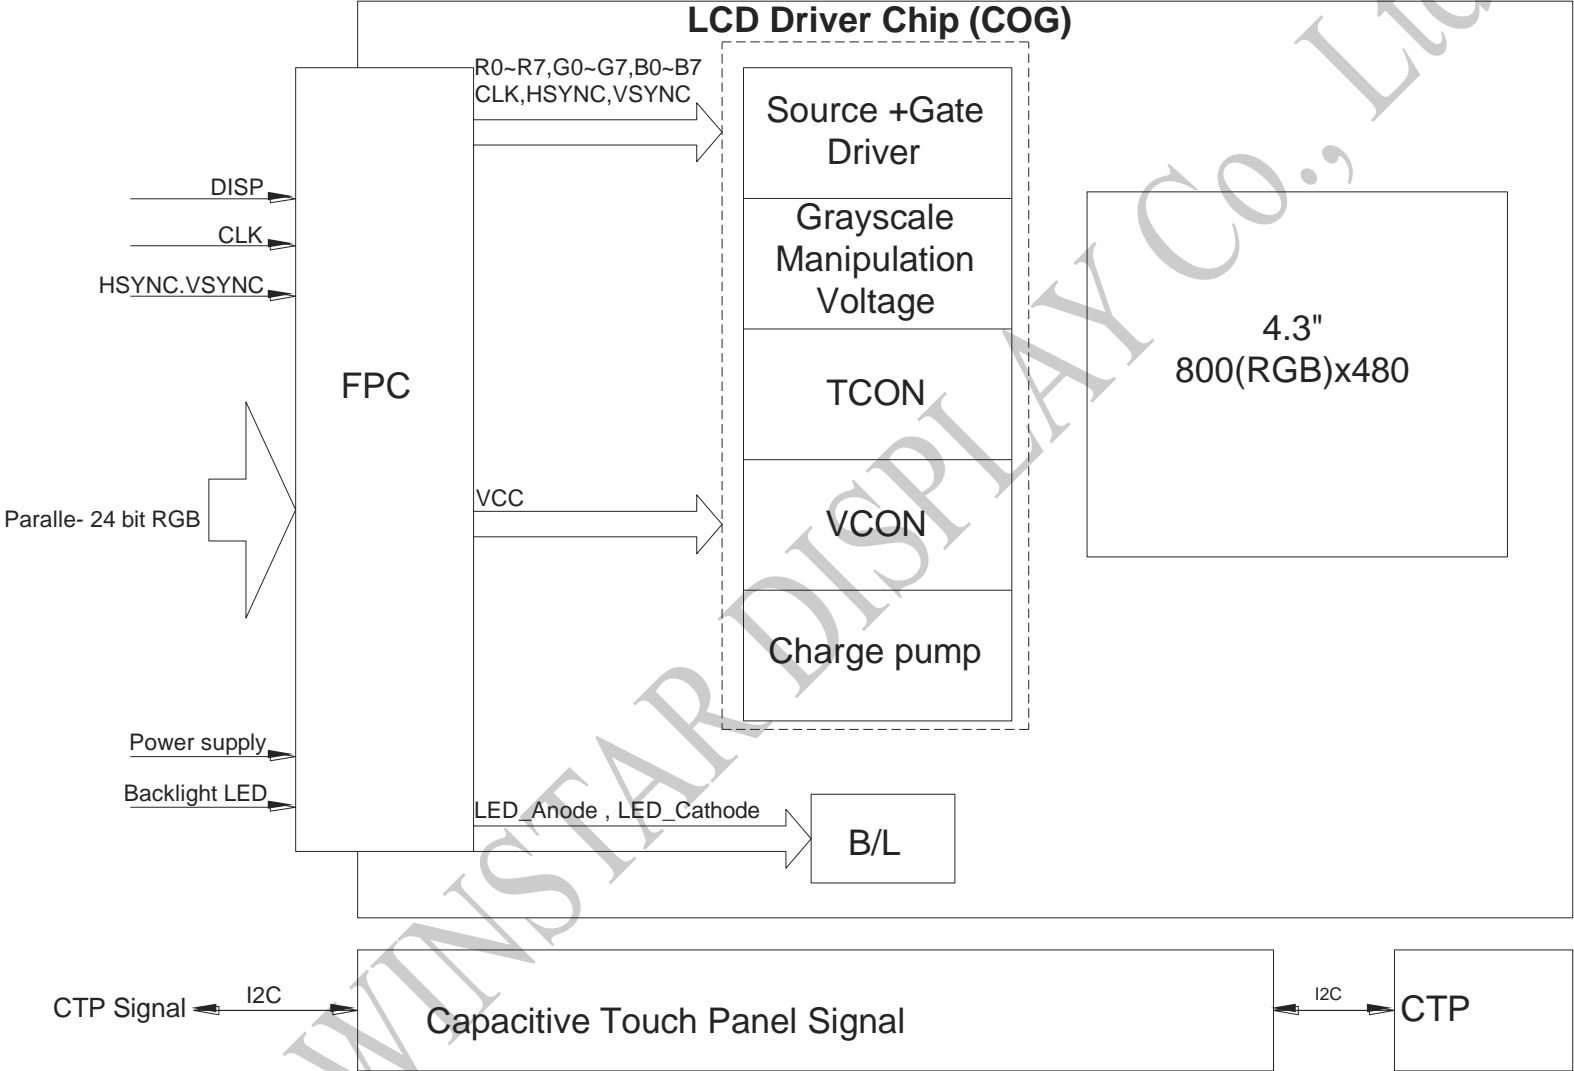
LCD Driver Chip (COG)

DISP

CLK

HSYNC.VSYNC

Paralle- 24 bit RGB

Power supply

Backlight LED

FPC

R0~R7,G0~G7,B0~B7
CLK,HSYNC,VSYNC

VCC

LED_Anode , LED_Cathode

Source +Gate Driver

Grayscale Manipulation Voltage

TCON

VCON

Charge pump

4.3"
800(RGB)x480

B/L

CTP Signal

I2C

Capacitive Touch Panel Signal

I2C

CTP

WINSTAR DISPLAY Co., Ltd